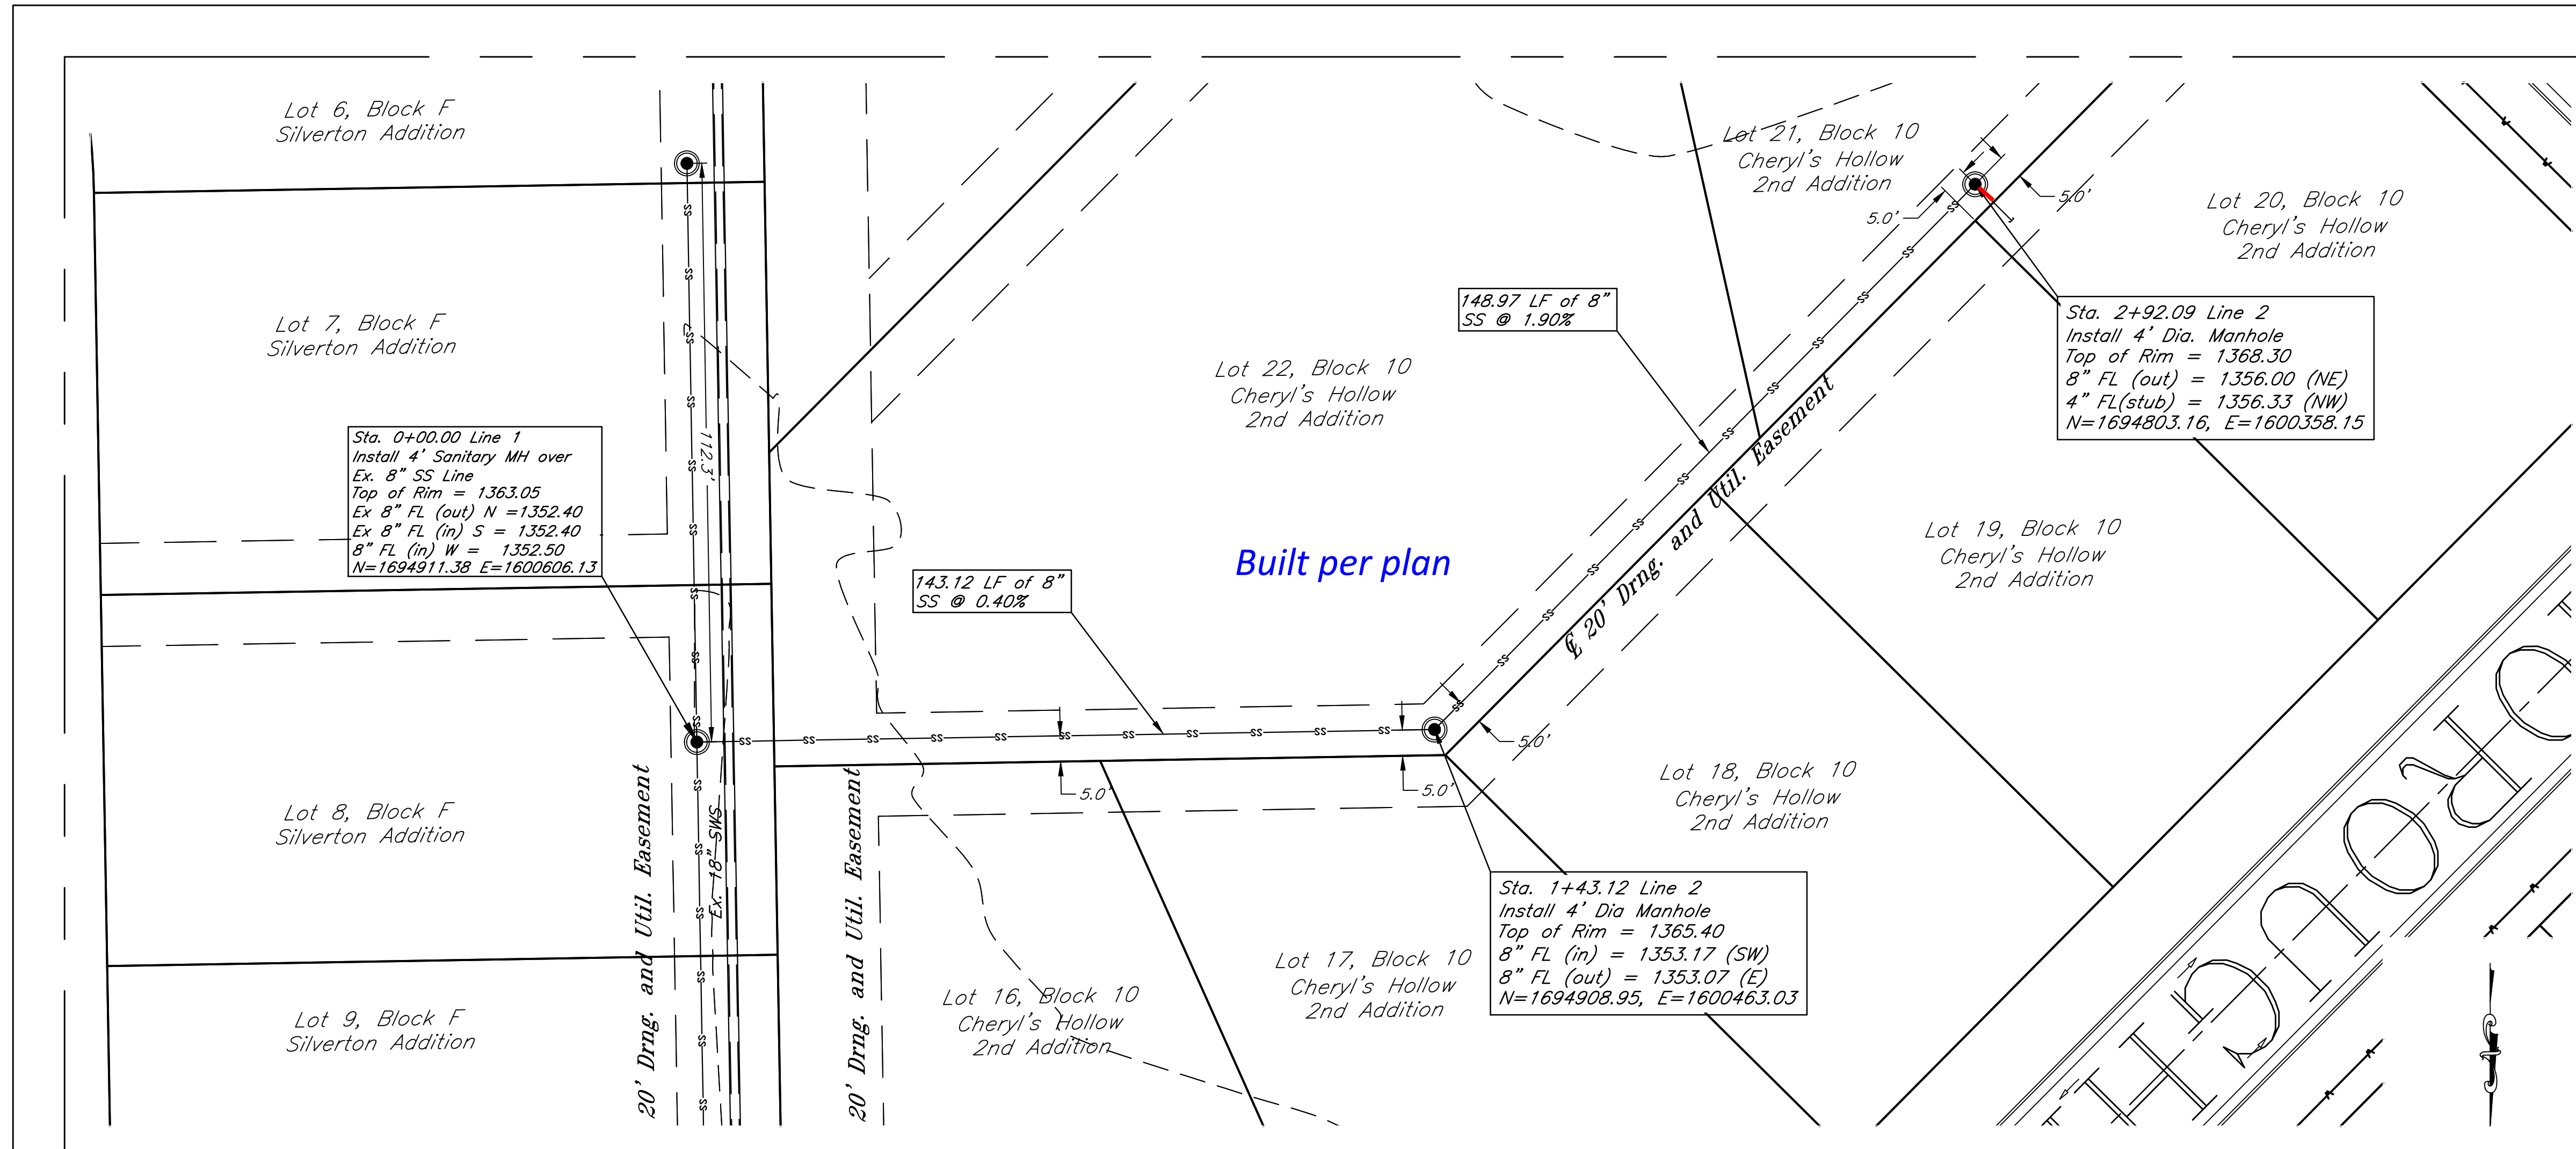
Lot 6, Block F
Silverton Addition

Lot 7, Block F
Silverton Addition

Sta. 0+00.00 Line 1
Install 4' Sanitary MH over
Ex. 8" SS Line
Top of Rim = 1363.05
Ex 8" FL (out) N =1352.40
Ex 8" FL (in) S = 1352.40
8" FL (in) W = 1352.50
N=1694911.38 E=1600606.13

112.3'

Lot 8, Block F
Silverton Addition

Lot 9, Block F
Silverton Addition

20' Drng. and Util. Easement

Ex. 18" SWS

20' Drng. and Util. Easement

143.12 LF of 8"
SS @ 0.40%

5.0'

Lot 16, Block 10
Cheryl's Hollow
2nd Addition

Lot 17, Block 10
Cheryl's Hollow
2nd Addition

Lot 22, Block 10
Cheryl's Hollow
2nd Addition

Built per plan

148.97 LF of 8"
SS @ 1.90%

Lot 21, Block 10
Cheryl's Hollow
2nd Addition

5.0'

5.0'

Lot 20, Block 10
Cheryl's Hollow
2nd Addition

Sta. 2+92.09 Line 2
Install 4' Dia. Manhole
Top of Rim = 1368.30
8" FL (out) = 1356.00 (NE)
4" FL(stub) = 1356.33 (NW)
N=1694803.16, E=1600358.15

℄ 20' Drng. and Util. Easement

Lot 19, Block 10
Cheryl's Hollow
2nd Addition

5.0'

5.0'

Lot 18, Block 10
Cheryl's Hollow
2nd Addition

Sta. 1+43.12 Line 2
Install 4' Dia Manhole
Top of Rim = 1365.40
8" FL (in) = 1353.17 (SW)
8" FL (out) = 1353.07 (E)
N=1694908.95, E=1600463.03